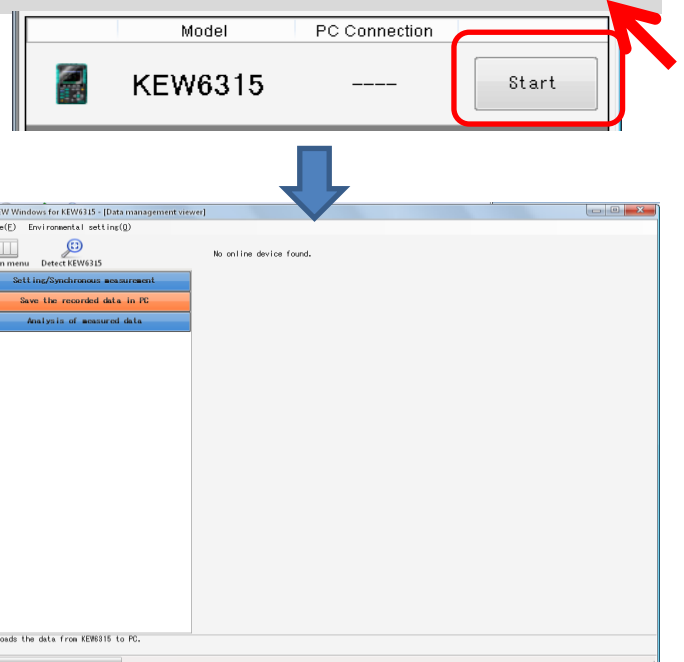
| Model | PC Connection | |
|---|---|---|
| KEW6315 | ---- | Start |

W Windows for KEW6315 - [Data management viewer]

e(F) Environmental setting(O)

n menu Detect KEW6315

Setting/Synchronous measurement

Save the recorded data in PC

Analysis of measured data

No online device found.

oads the data from KEW6315 to PC.